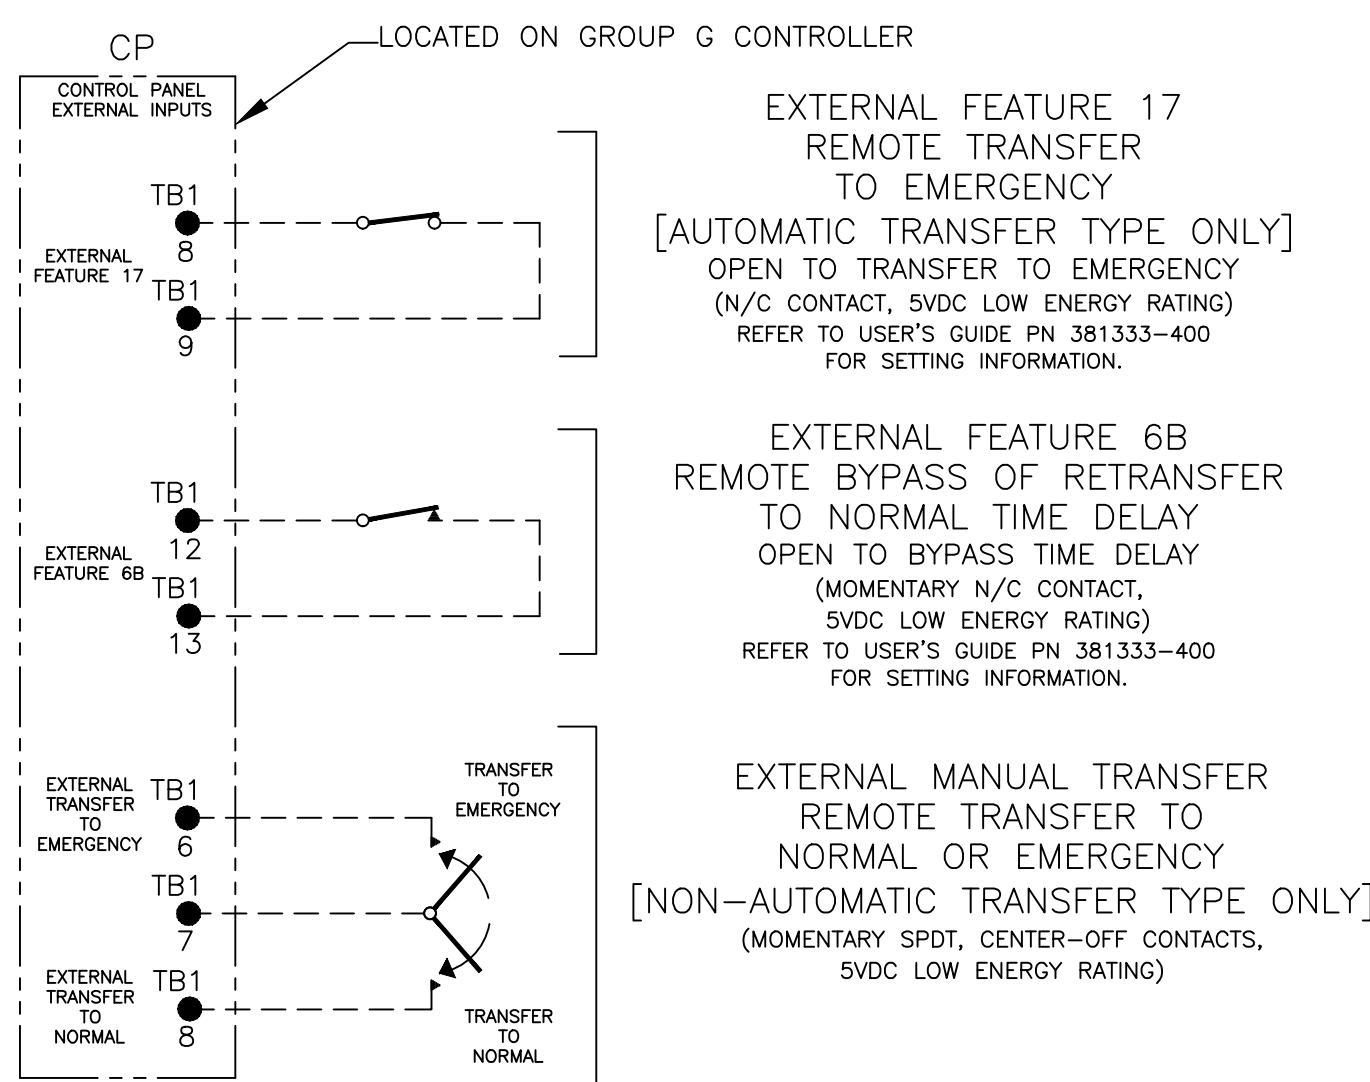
CP

LOCATED ON GROUP G CONTROLLER

CONTROL PANEL EXTERNAL INPUTS

TB1
8
EXTERNAL FEATURE 17
TB1
9

EXTERNAL FEATURE 17
REMOTE TRANSFER
TO EMERGENCY
[AUTOMATIC TRANSFER TYPE ONLY]
OPEN TO TRANSFER TO EMERGENCY
(N/C CONTACT, 5VDC LOW ENERGY RATING)
REFER TO USER'S GUIDE PN 381333–400
FOR SETTING INFORMATION.

TB1
12
EXTERNAL FEATURE 6B
TB1
13

EXTERNAL FEATURE 6B
REMOTE BYPASS OF RETRANSFER
TO NORMAL TIME DELAY
OPEN TO BYPASS TIME DELAY
(MOMENTARY N/C CONTACT,
5VDC LOW ENERGY RATING)
REFER TO USER'S GUIDE PN 381333–400
FOR SETTING INFORMATION.

EXTERNAL TRANSFER TO EMERGENCY
TB1
6
TB1
7
EXTERNAL TRANSFER TO NORMAL
TB1
8

TRANSFER TO EMERGENCY

TRANSFER TO NORMAL

EXTERNAL MANUAL TRANSFER
REMOTE TRANSFER TO
NORMAL OR EMERGENCY
[NON–AUTOMATIC TRANSFER TYPE ONLY]
(MOMENTARY SPDT, CENTER–OFF CONTACTS,
5VDC LOW ENERGY RATING)